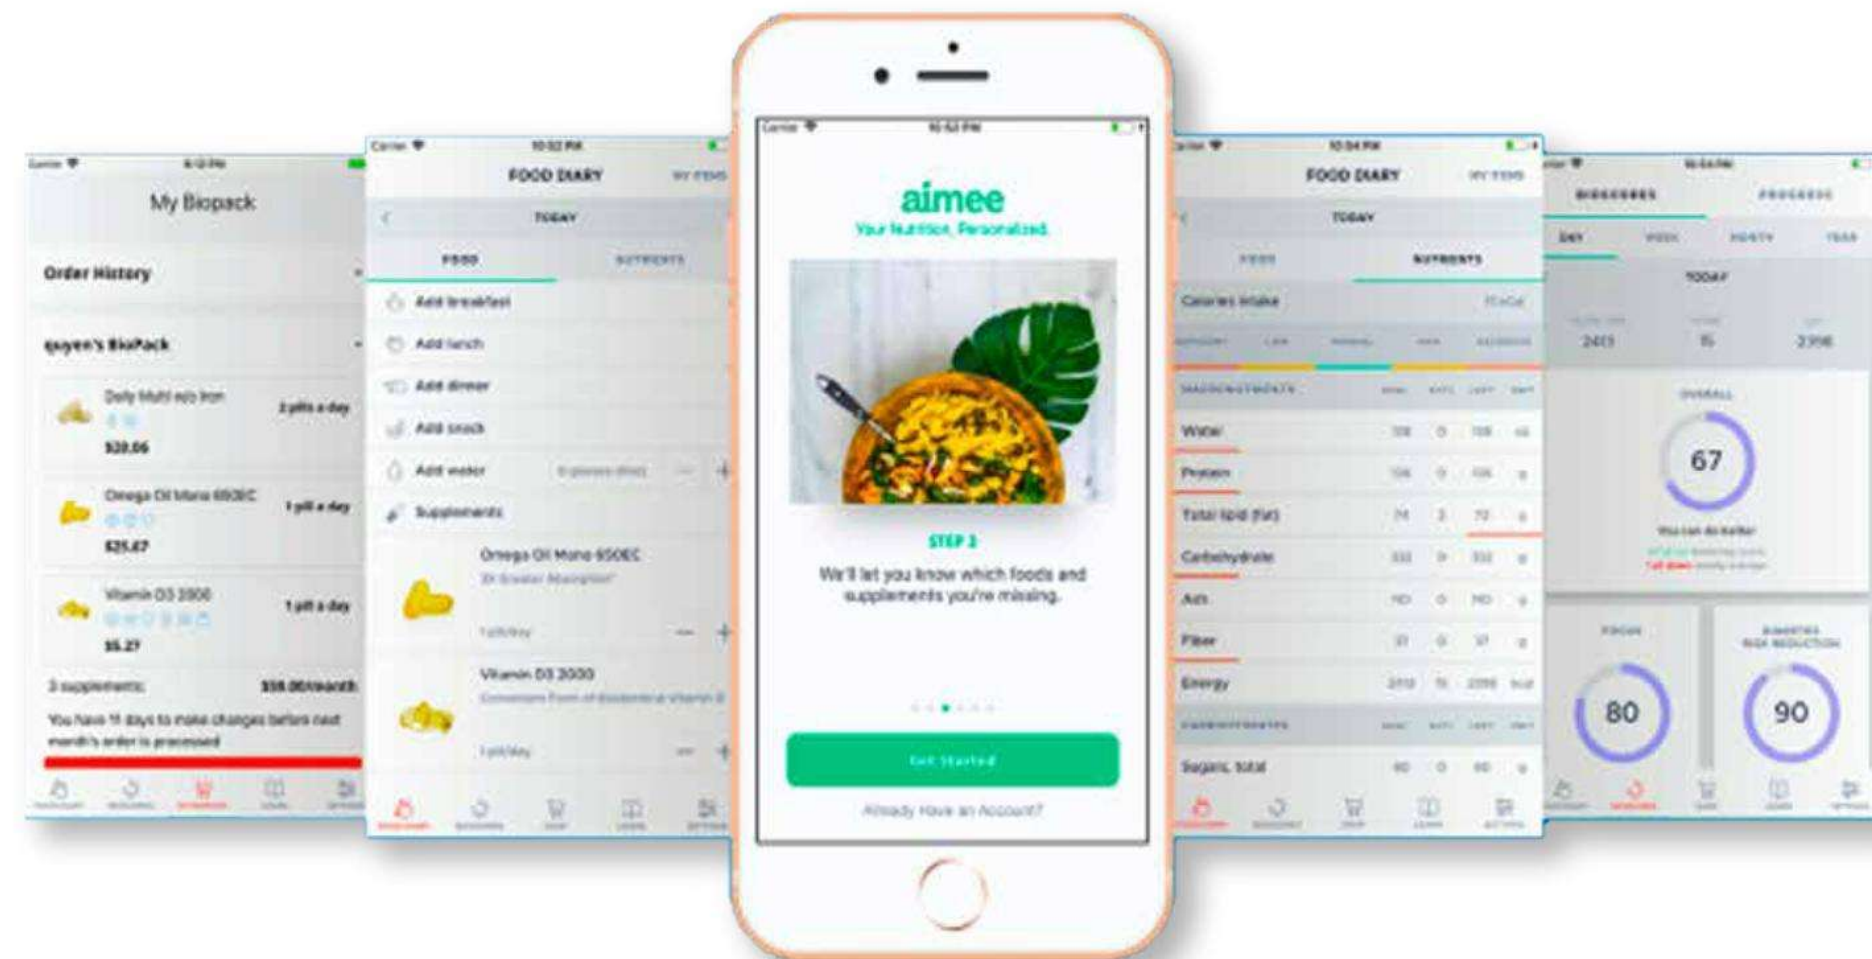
My Biopack

Order History

quyen's BioPack

Daily Multi w/o Iron
2 pills a day
$20.06

Omega Oil Mono 650EC
1 pill a day
$25.67

Vitamin D3 2000
1 pill a day
$5.27

3 supplements
$50.00/month

You have 11 days to make changes before next month's order is processed

FOOD DIARY

TODAY

FOOD
NUTRIENTS

Add breakfast
Add lunch
Add dinner
Add snack
Add water
Supplements

Omega Oil Mono 650EC
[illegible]

Vitamin D3 2000
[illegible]

aimee
Your Nutrition, Personalized.

STEP 3
We'll let you know which foods and supplements you're missing.

Get Started

Already Have an Account?

FOOD DIARY

TODAY

FOOD
NUTRIENTS

Calories intake

Water
Protein
Total lipid (fat)
Carbohydrate
Ash
Fiber
Energy
Sugars, total

TODAY

2413
15
2398

OVERALL

67

You can do better

80

90